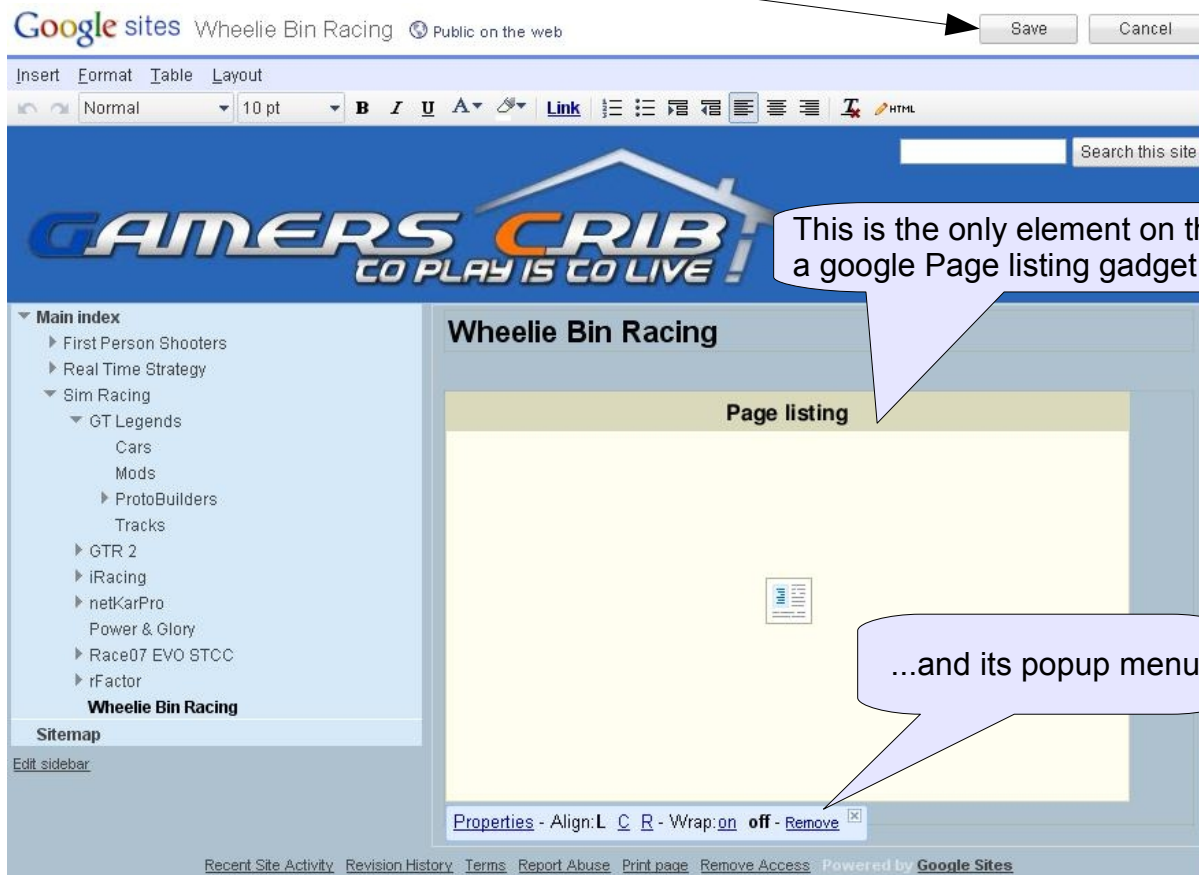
Google sites Wheelie Bin Racing Public on the web

Save Cancel

Insert Format Table Layout

Normal 10 pt B I U Link HTML

Search this site

GAMERS CRIB
TO PLAY IS TO LIVE

This is the only element on th
a google Page listing gadget

Main index
First Person Shooters
Real Time Strategy
Sim Racing
GT Legends
Cars
Mods
ProtoBuilders
Tracks
GTR 2
iRacing
netKarPro
Power & Glory
Race07 EVO STCC
rFactor
Wheelie Bin Racing
Sitemap

Edit sidebar

Wheelie Bin Racing

Page listing

...and its popup menu

Properties - Align: L C R - Wrap: on off - Remove

Recent Site Activity Revision History Terms Report Abuse Print page Remove Access Powered by Google Sites